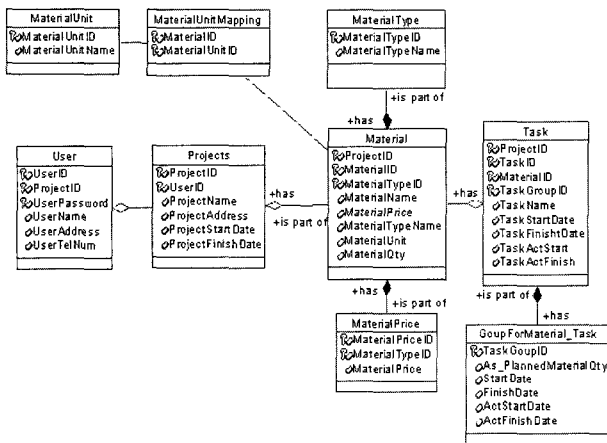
MaterialUnit
MaterialUnitID
MaterialUnitName

MaterialUnitMapping
MaterialID
MaterialUnitID

MaterialType
MaterialTypeID
MaterialTypeName

+is part of
+has

User
UserID
ProjectID
UserPassword
UserName
UserAddress
UserTelNum

Projects
ProjectID
UserID
ProjectName
ProjectAddress
ProjectStartDate
ProjectFinishDate

+has
+is part of

Material
ProjectID
MaterialID
MaterialTypeID
MaterialName
MaterialPrice
MaterialTypeName
MaterialUnit
MaterialQty

+has

Task
ProjectID
TaskID
MaterialID
TaskGroupID
TaskName
TaskStartDate
TaskFinishDate
TaskActStart
TaskActFinish

+has
+is part of

+is part of
+has

MaterialPrice
MaterialPriceID
MaterialTypeID
MaterialPrice

GoupForMaterial_Task
TaskGroupID
As_PlannedMaterialQty
StartDate
FinishDate
ActStartDate
ActFinishDate